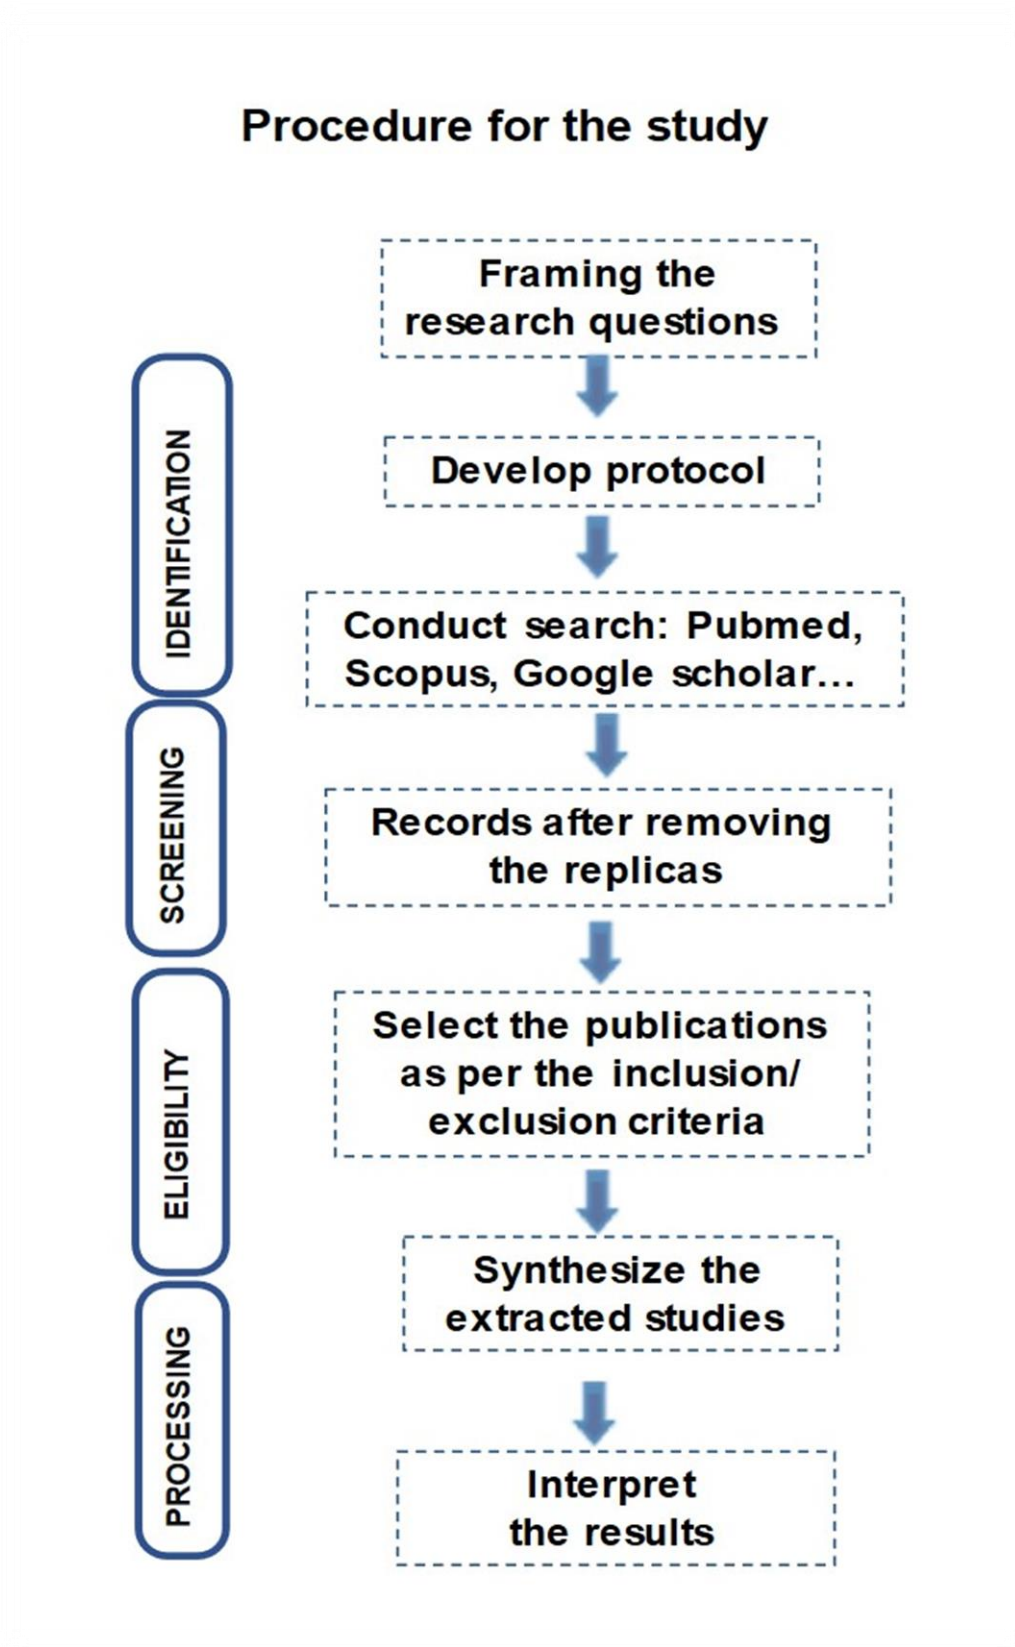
Procedure for the study

IDENTIFICATION

SCREENING

ELIGIBILITY

PROCESSING

Framing the research questions

Develop protocol

Conduct search: Pubmed, Scopus, Google scholar...

Records after removing the replicas

Select the publications as per the inclusion/ exclusion criteria

Synthesize the extracted studies

Interpret the results